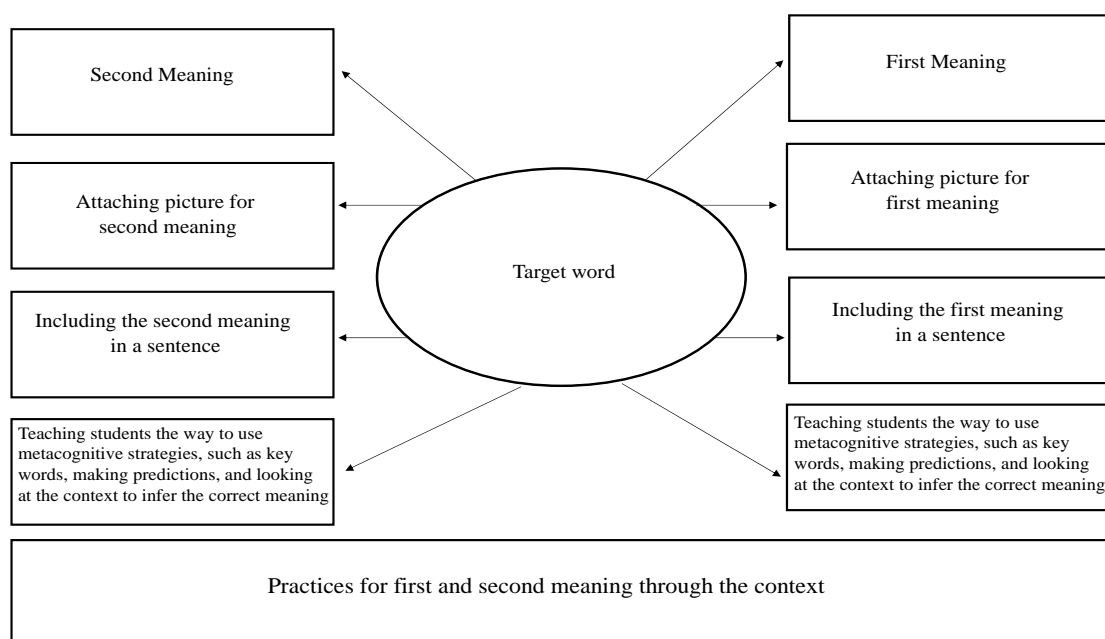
Second Meaning

First Meaning

Attaching picture for second meaning

Target word

Attaching picture for first meaning

Including the second meaning in a sentence

Including the first meaning in a sentence

Teaching students the way to use metacognitive strategies, such as key words, making predictions, and looking at the context to infer the correct meaning

Teaching students the way to use metacognitive strategies, such as key words, making predictions, and looking at the context to infer the correct meaning

Practices for first and second meaning through the context